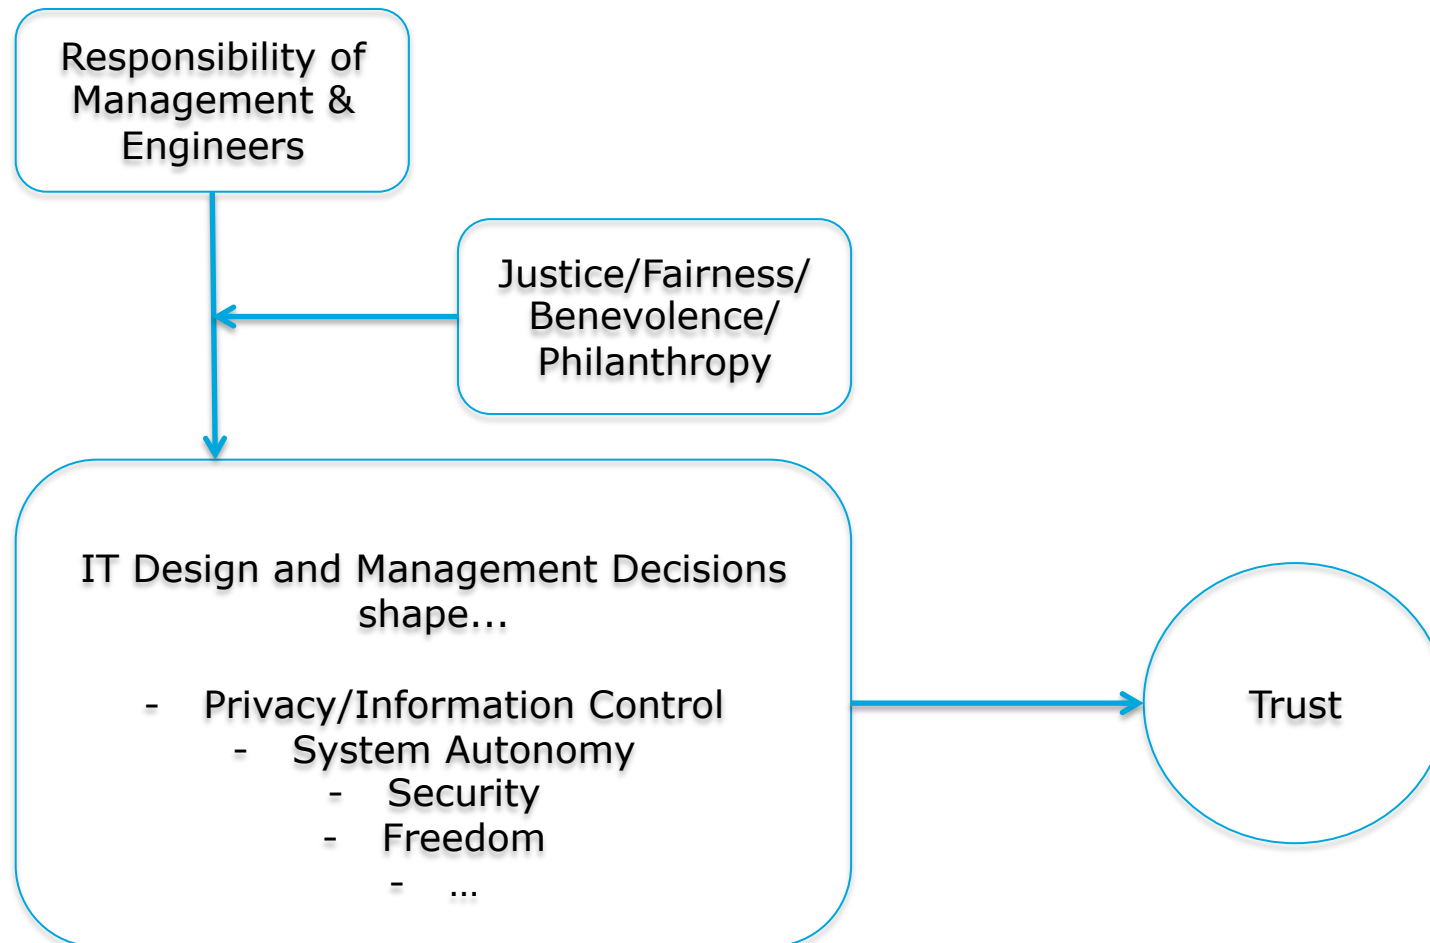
Responsibility of Management & Engineers

Justice/Fairness/ Benevolence/ Philanthropy

IT Design and Management Decisions shape...

- Privacy/Information Control
- System Autonomy
- Security
- Freedom
- …

Trust